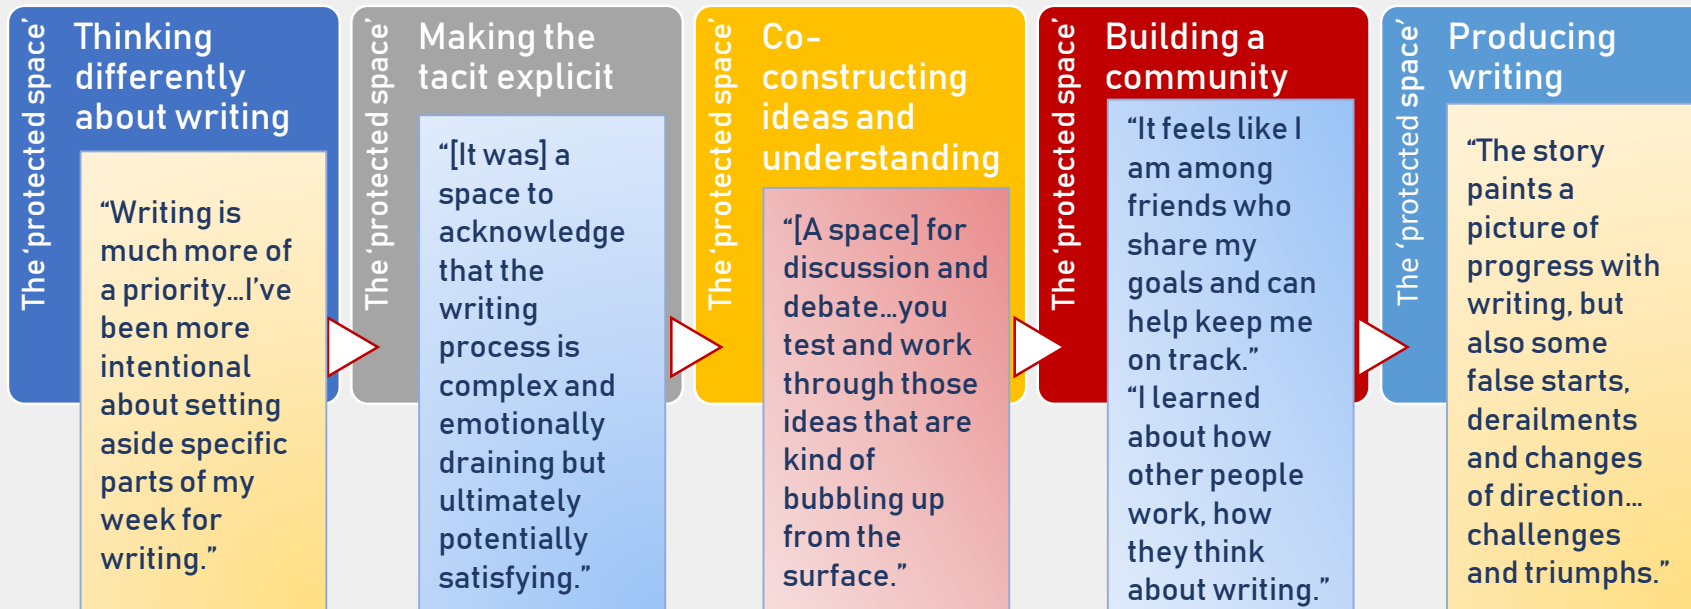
The 'protected space'

Thinking differently about writing

"Writing is much more of a priority…I've been more intentional about setting aside specific parts of my week for writing."

The 'protected space'

Making the tacit explicit

"[It was] a space to acknowledge that the writing process is complex and emotionally draining but ultimately potentially satisfying."

The 'protected space'

Co-constructing ideas and understanding

"[A space] for discussion and debate…you test and work through those ideas that are kind of bubbling up from the surface."

The 'protected space'

Building a community

"It feels like I am among friends who share my goals and can help keep me on track."
"I learned about how other people work, how they think about writing."

The 'protected space'

Producing writing

"The story paints a picture of progress with writing, but also some false starts, derailments and changes of direction… challenges and triumphs."